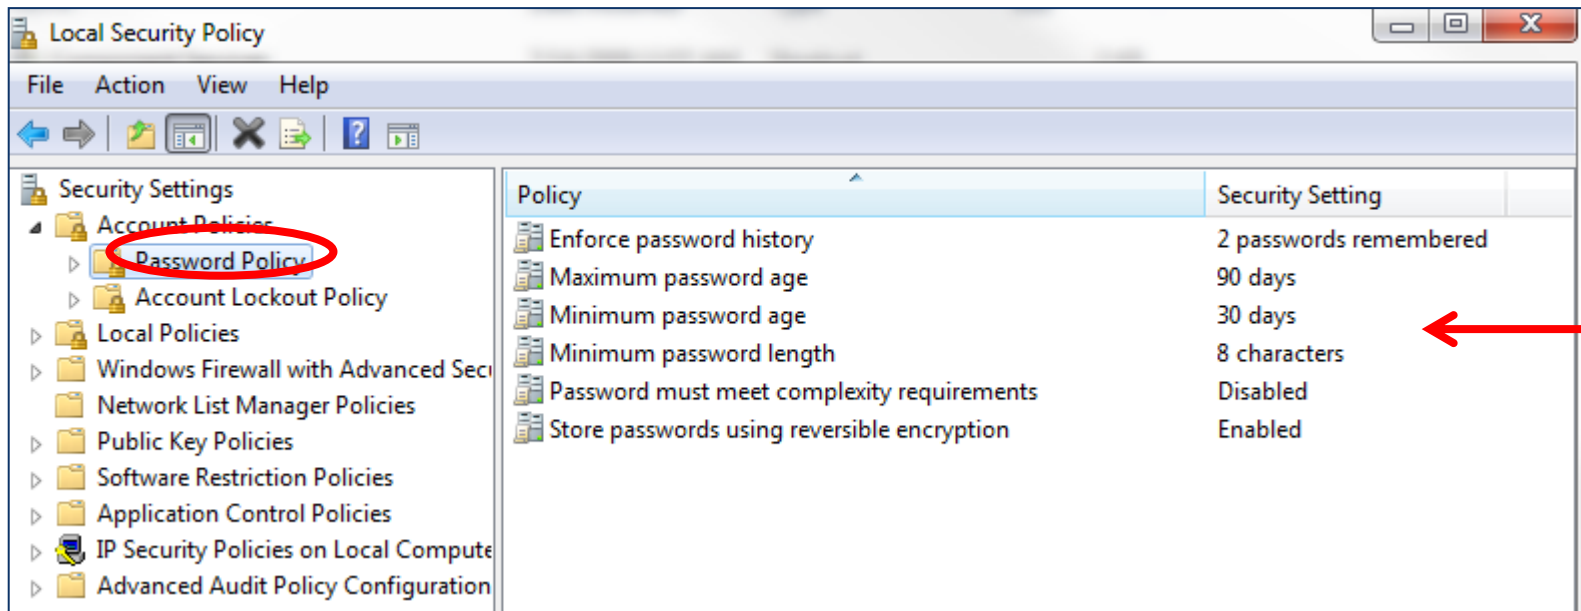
Local Security Policy

File Action View Help

Security Settings
Account Policies
Password Policy
Account Lockout Policy
Local Policies
Windows Firewall with Advanced Secu
Network List Manager Policies
Public Key Policies
Software Restriction Policies
Application Control Policies
IP Security Policies on Local Compute
Advanced Audit Policy Configuration

| Policy | Security Setting |
|---|---|
| Enforce password history | 2 passwords remembered |
| Maximum password age | 90 days |
| Minimum password age | 30 days |
| Minimum password length | 8 characters |
| Password must meet complexity requirements | Disabled |
| Store passwords using reversible encryption | Enabled |